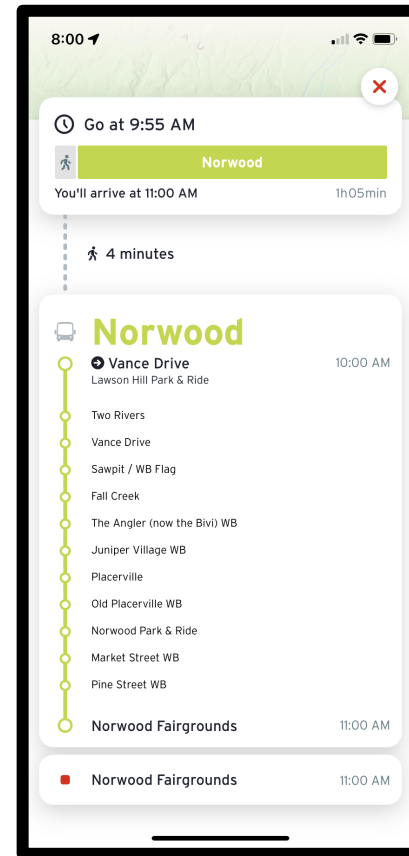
8:00

Go at 9:55 AM

Norwood

You'll arrive at 11:00 AM

1h05min

4 minutes

Norwood

Vance Drive

Lawson Hill Park & Ride

10:00 AM

Two Rivers

Vance Drive

Sawpit / WB Flag

Fall Creek

The Angler (now the Bivi) WB

Juniper Village WB

Placerville

Old Placerville WB

Norwood Park & Ride

Market Street WB

Pine Street WB

Norwood Fairgrounds

11:00 AM

Norwood Fairgrounds

11:00 AM